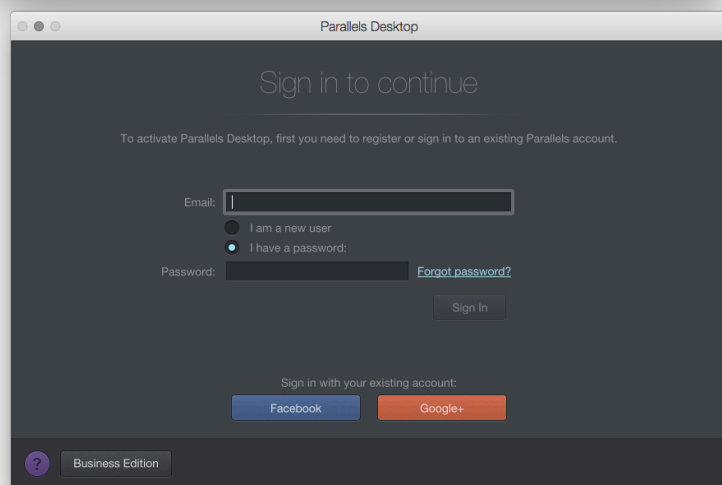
Parallels Desktop

Sign in to continue

To activate Parallels Desktop, first you need to register or sign in to an existing Parallels account.

Email:
I am a new user
I have a password:
Password:
Forgot password?
Sign In

Sign in with your existing account:
Facebook
Google+

?
Business Edition